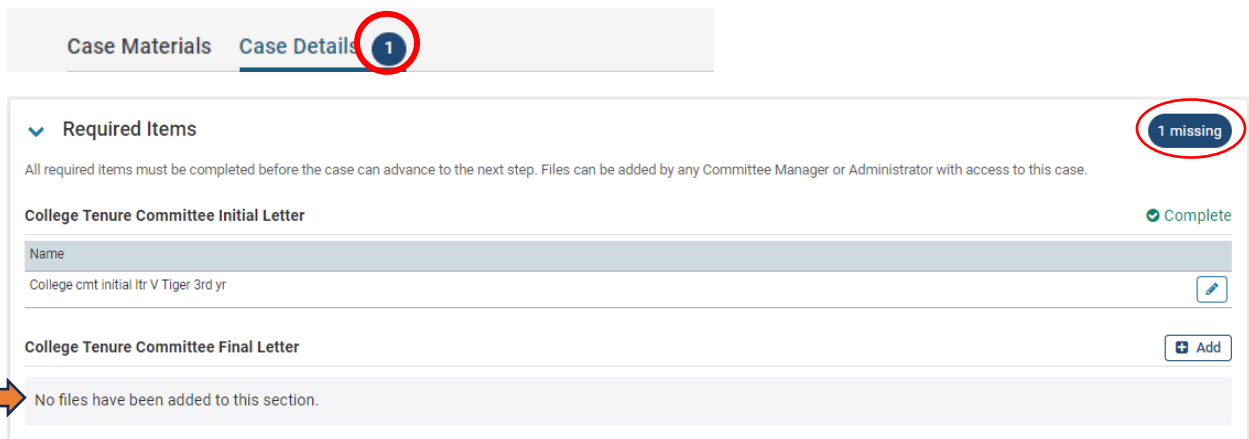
Case Materials Case Details 1

Required Items

1 missing

All required items must be completed before the case can advance to the next step. Files can be added by any Committee Manager or Administrator with access to this case.

College Tenure Committee Initial Letter

Complete

| Name |
|---|
| College cmt initial ltr V Tiger 3rd yr |

College Tenure Committee Final Letter

Add

No files have been added to this section.